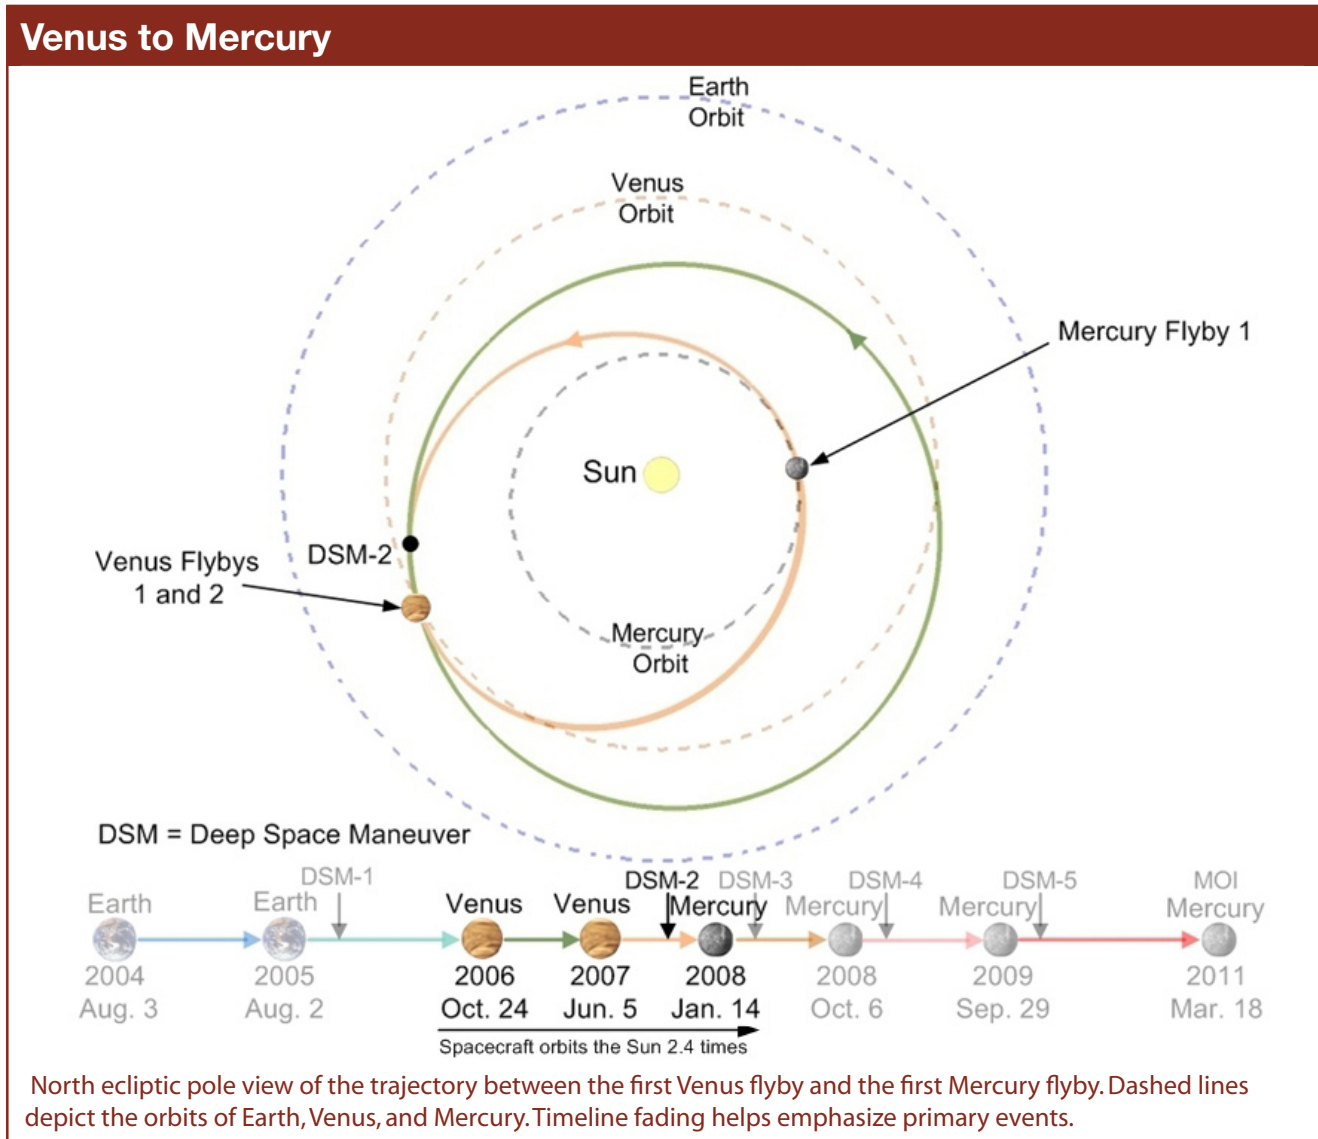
Venus to Mercury

Earth Orbit

Venus Orbit

Mercury Flyby 1

Sun

Venus Flybys 1 and 2

DSM-2

Mercury Orbit

DSM = Deep Space Maneuver

Earth 2004 Aug. 3

DSM-1

Earth 2005 Aug. 2

Venus 2006 Oct. 24

Venus 2007 Jun. 5

DSM-2

Mercury 2008 Jan. 14

DSM-3

Mercury 2008 Oct. 6

DSM-4

Mercury 2009 Sep. 29

DSM-5

MOI Mercury 2011 Mar. 18

Spacecraft orbits the Sun 2.4 times

North ecliptic pole view of the trajectory between the first Venus flyby and the first Mercury flyby. Dashed lines depict the orbits of Earth, Venus, and Mercury. Timeline fading helps emphasize primary events.